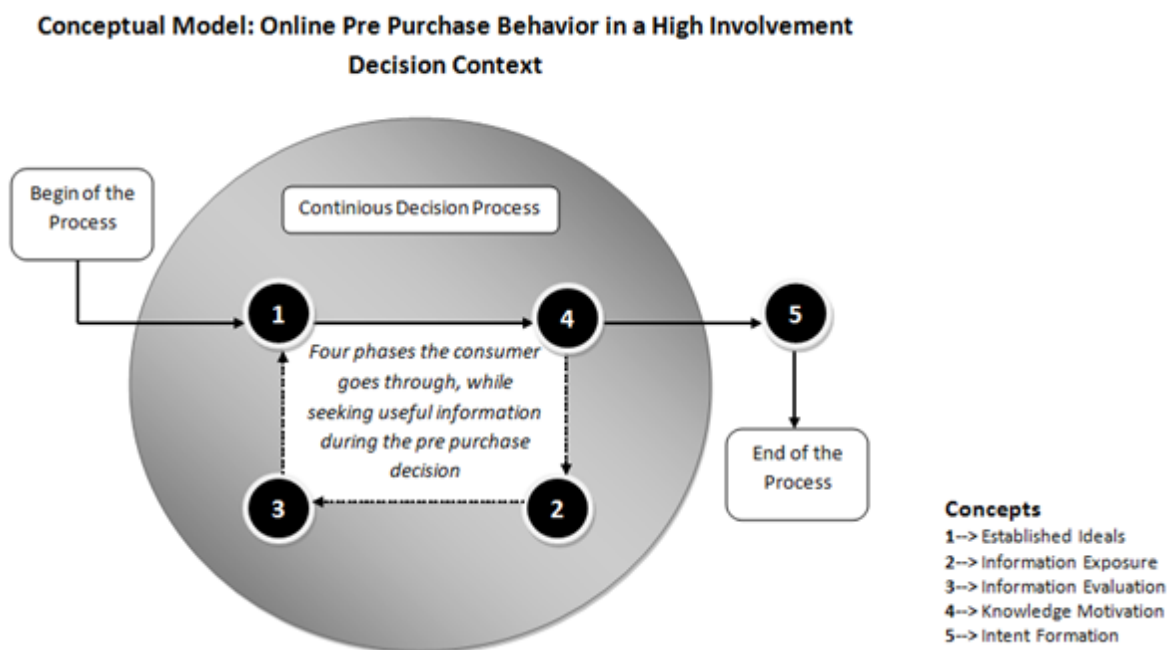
Conceptual Model: Online Pre Purchase Behavior in a High Involvement Decision Context

Begin of the Process

Continious Decision Process

1

4

5

Four phases the consumer goes through, while seeking useful information during the pre purchase decision

3

2

End of the Process

Concepts
1--> Established Ideals
2--> Information Exposure
3--> Information Evaluation
4--> Knowledge Motivation
5--> Intent Formation